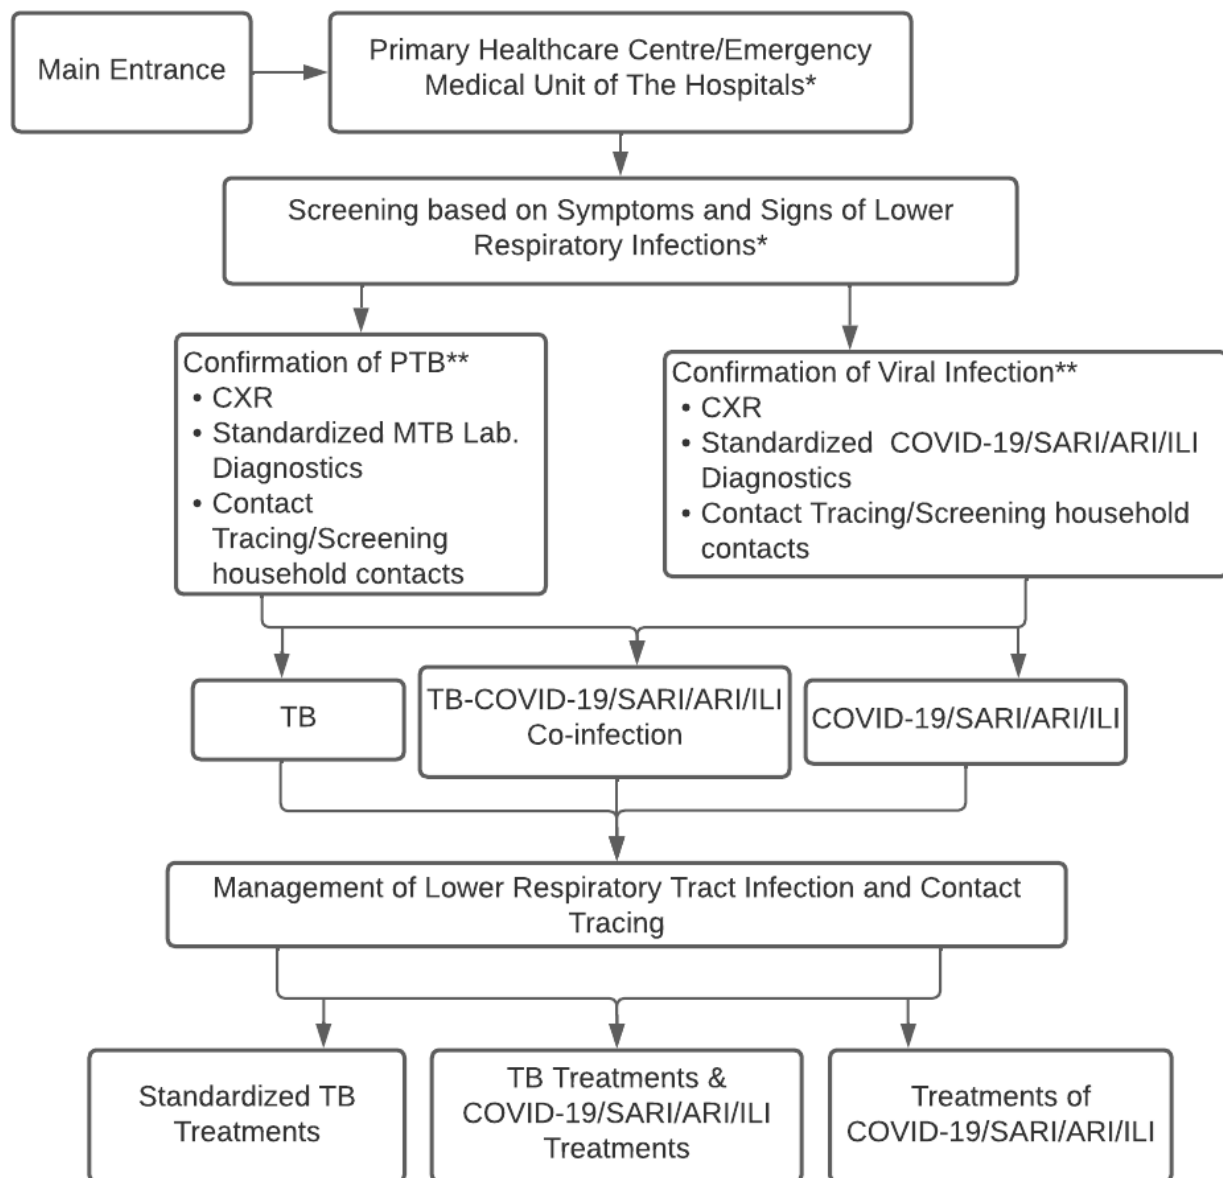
Main Entrance

Primary Healthcare Centre/Emergency Medical Unit of The Hospitals*

Screening based on Symptoms and Signs of Lower Respiratory Infections*

Confirmation of PTB**
• CXR
• Standardized MTB Lab. Diagnostics
• Contact Tracing/Screening household contacts

Confirmation of Viral Infection**
• CXR
• Standardized COVID-19/SARI/ARI/ILI Diagnostics
• Contact Tracing/Screening household contacts

TB

TB-COVID-19/SARI/ARI/ILI Co-infection

COVID-19/SARI/ARI/ILI

Management of Lower Respiratory Tract Infection and Contact Tracing

Standardized TB Treatments

TB Treatments & COVID-19/SARI/ARI/ILI Treatments

Treatments of COVID-19/SARI/ARI/ILI